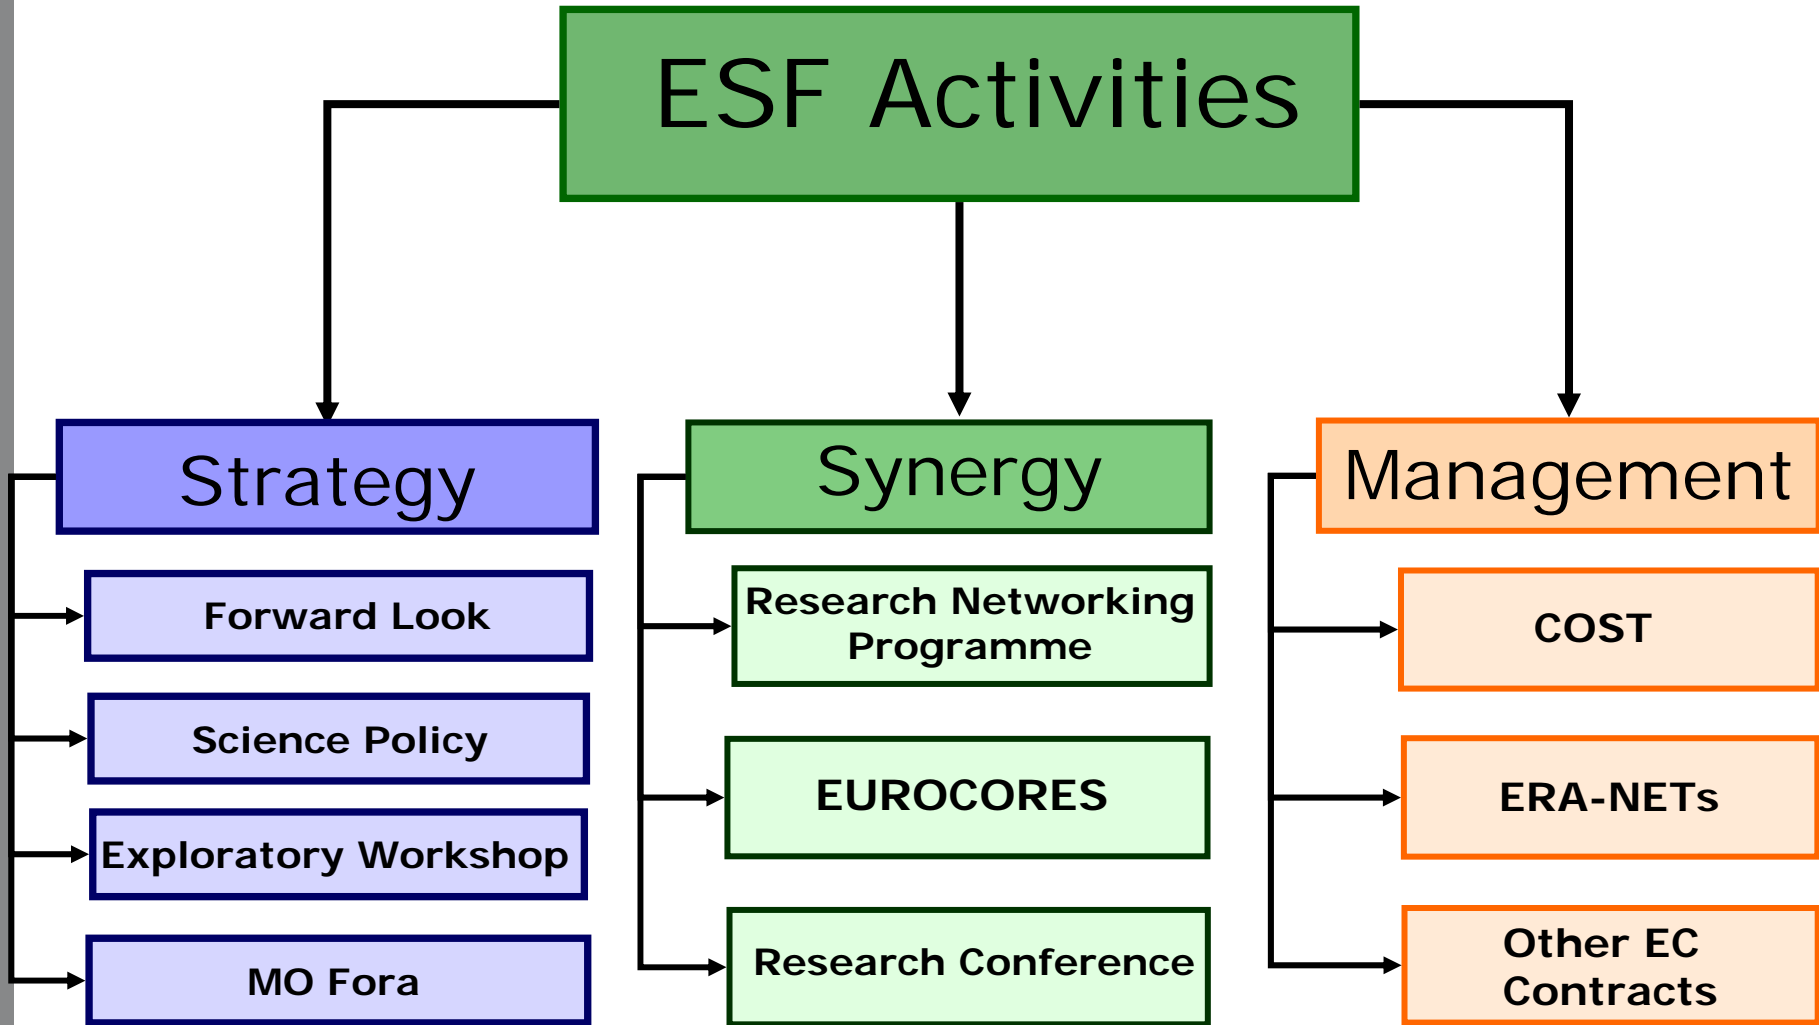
ESF Activities

Strategy

Forward Look

Science Policy

Exploratory Workshop

MO Fora

Synergy

Research Networking Programme

EUROCORES

Research Conference

Management

COST

ERA-NETs

Other EC Contracts